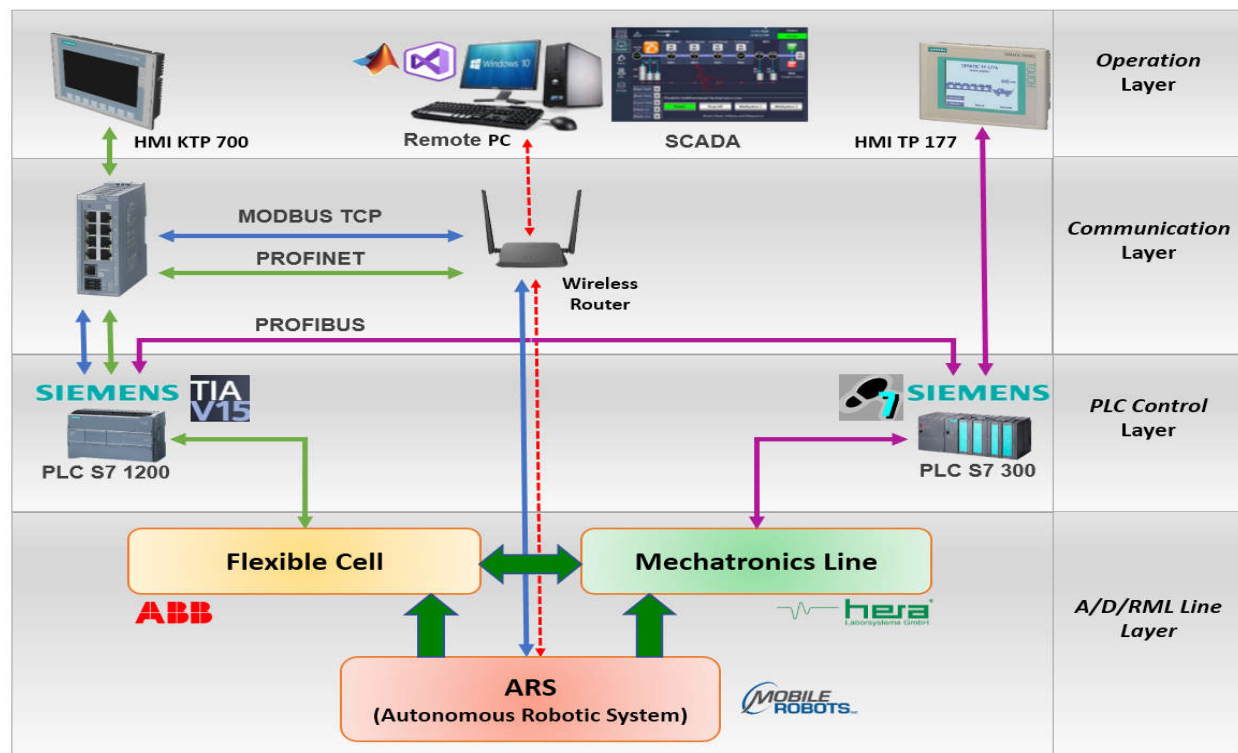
Windows 10

Remote PC

SCADA

HMI KTP 700

HMI TP 177

Operation Layer

MODBUS TCP

PROFINET

Wireless Router

Communication Layer

PROFIBUS

SIEMENS

TIA V15

SIEMENS

PLC S7 1200

PLC S7 300

PLC Control Layer

Flexible Cell

Mechatronics Line

ABB

hera Laborsysteme GmbH

A/D/RML Line Layer

ARS
(Autonomous Robotic System)

MOBILE ROBOTS